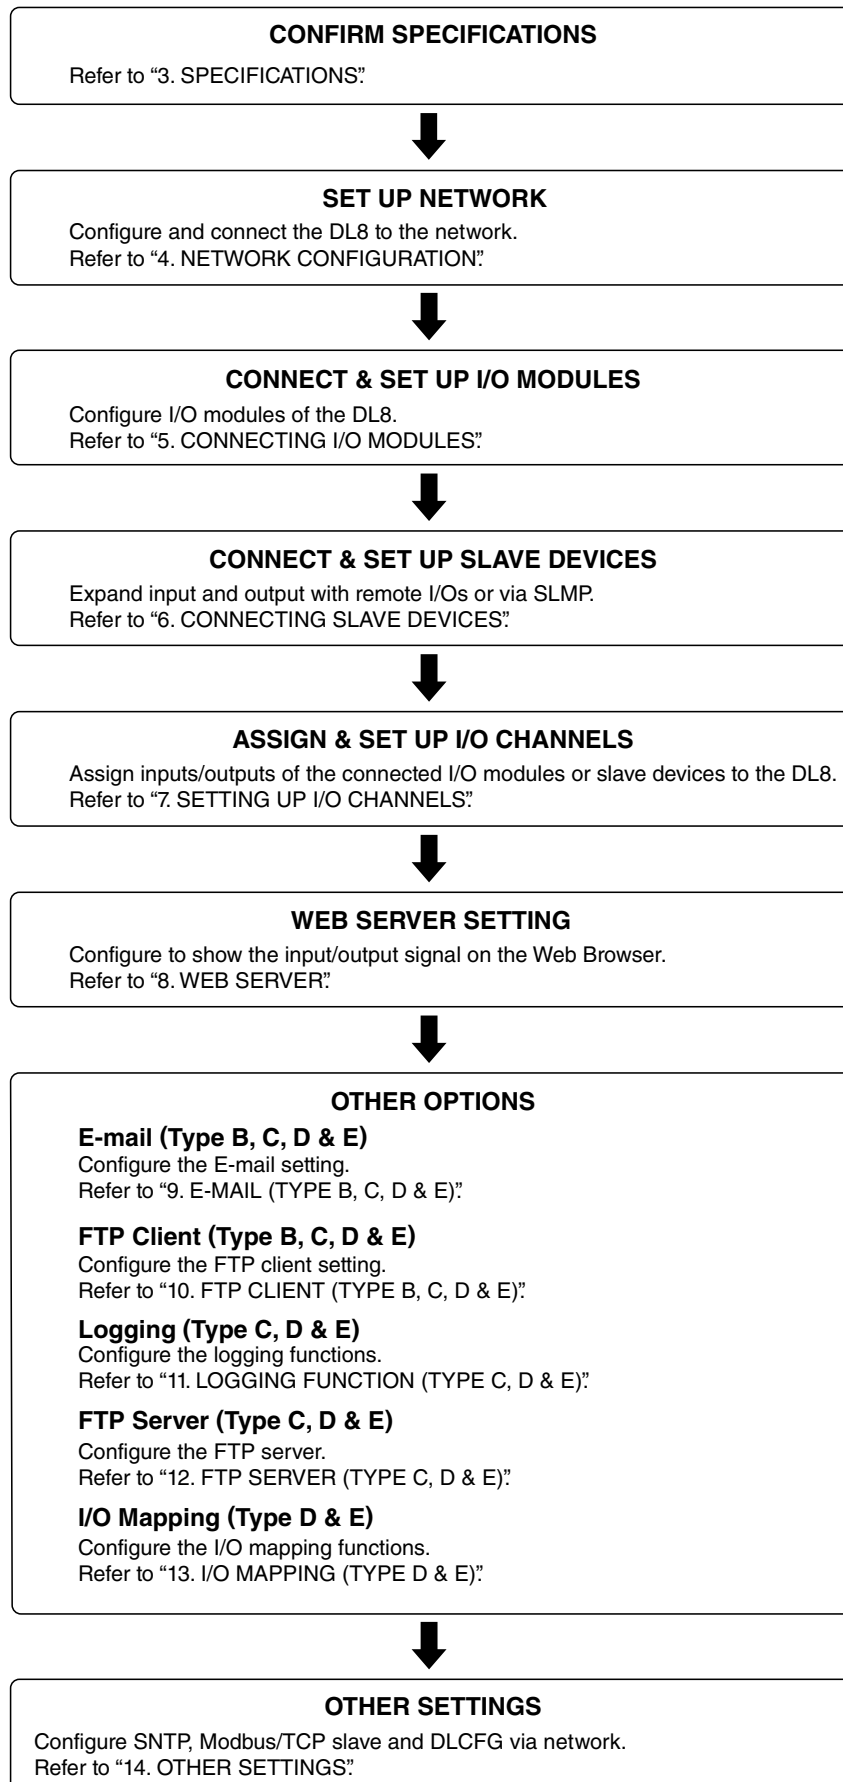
CONFIRM SPECIFICATIONS

Refer to "3. SPECIFICATIONS".

SET UP NETWORK

Configure and connect the DL8 to the network.
Refer to "4. NETWORK CONFIGURATION".

CONNECT & SET UP I/O MODULES

Configure I/O modules of the DL8.
Refer to "5. CONNECTING I/O MODULES".

CONNECT & SET UP SLAVE DEVICES

Expand input and output with remote I/Os or via SLMP.
Refer to "6. CONNECTING SLAVE DEVICES".

ASSIGN & SET UP I/O CHANNELS

Assign inputs/outputs of the connected I/O modules or slave devices to the DL8.
Refer to "7. SETTING UP I/O CHANNELS".

WEB SERVER SETTING

Configure to show the input/output signal on the Web Browser.
Refer to "8. WEB SERVER".

OTHER OPTIONS

E-mail (Type B, C, D & E)
Configure the E-mail setting.
Refer to "9. E-MAIL (TYPE B, C, D & E)".

FTP Client (Type B, C, D & E)
Configure the FTP client setting.
Refer to "10. FTP CLIENT (TYPE B, C, D & E)".

Logging (Type C, D & E)
Configure the logging functions.
Refer to "11. LOGGING FUNCTION (TYPE C, D & E)".

FTP Server (Type C, D & E)
Configure the FTP server.
Refer to "12. FTP SERVER (TYPE C, D & E)".

I/O Mapping (Type D & E)
Configure the I/O mapping functions.
Refer to "13. I/O MAPPING (TYPE D & E)".

OTHER SETTINGS

Configure SNTP, Modbus/TCP slave and DLCFG via network.
Refer to "14. OTHER SETTINGS".